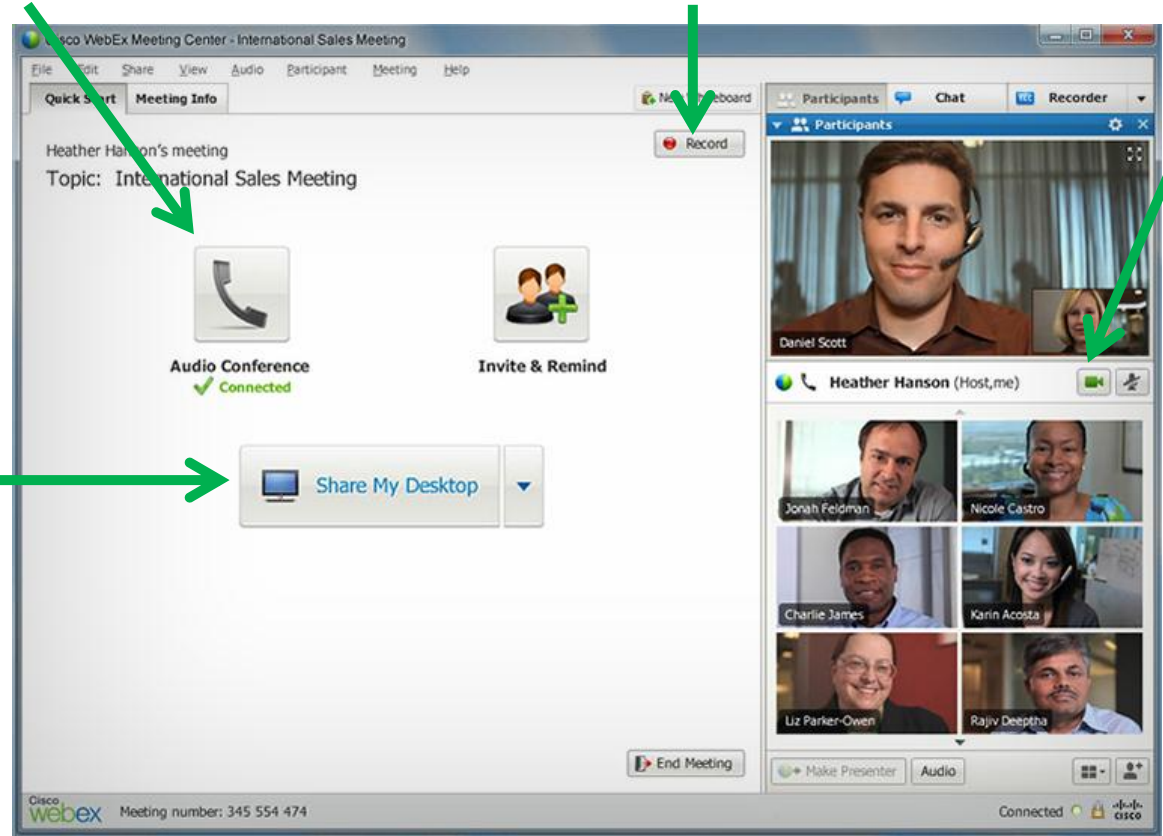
Cisco WebEx Meeting Center - International Sales Meeting

File Edit Share View Audio Participant Meeting Help

Quick Start Meeting Info

New Whiteboard

Participants Chat Recorder

Participants

Heather Hanson's meeting
Topic: International Sales Meeting

Record

Audio Conference
Connected

Invite & Remind

Share My Desktop

Daniel Scott

Heather Hanson (Host,me)

Jonah Feldman
Nicole Castro
Charlie James
Karin Acosta
Liz Parker-Owen
Rajiv Deeptha

End Meeting

Make Presenter Audio

Cisco webex Meeting number: 345 554 474

Connected cisco